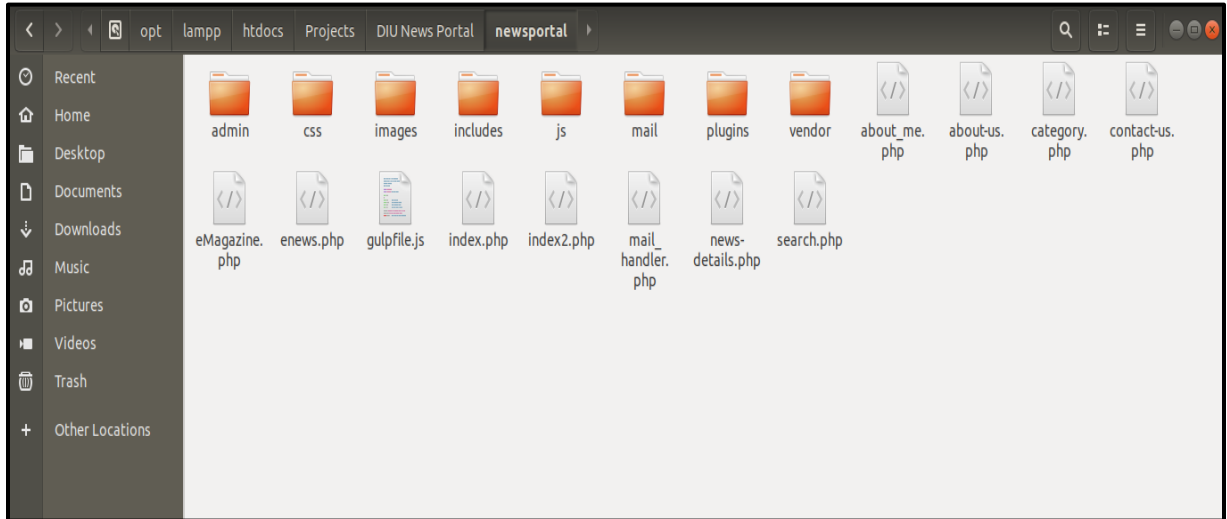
opt lampp htdocs Projects DIU News Portal newsportal

Recent
Home
Desktop
Documents
Downloads
Music
Pictures
Videos
Trash
Other Locations

admin
css
images
includes
js
mail
plugins
vendor
about_me.php
about-us.php
category.php
contact-us.php
eMagazine.php
enews.php
gulpfile.js
index.php
index2.php
mail_handler.php
news-details.php
search.php